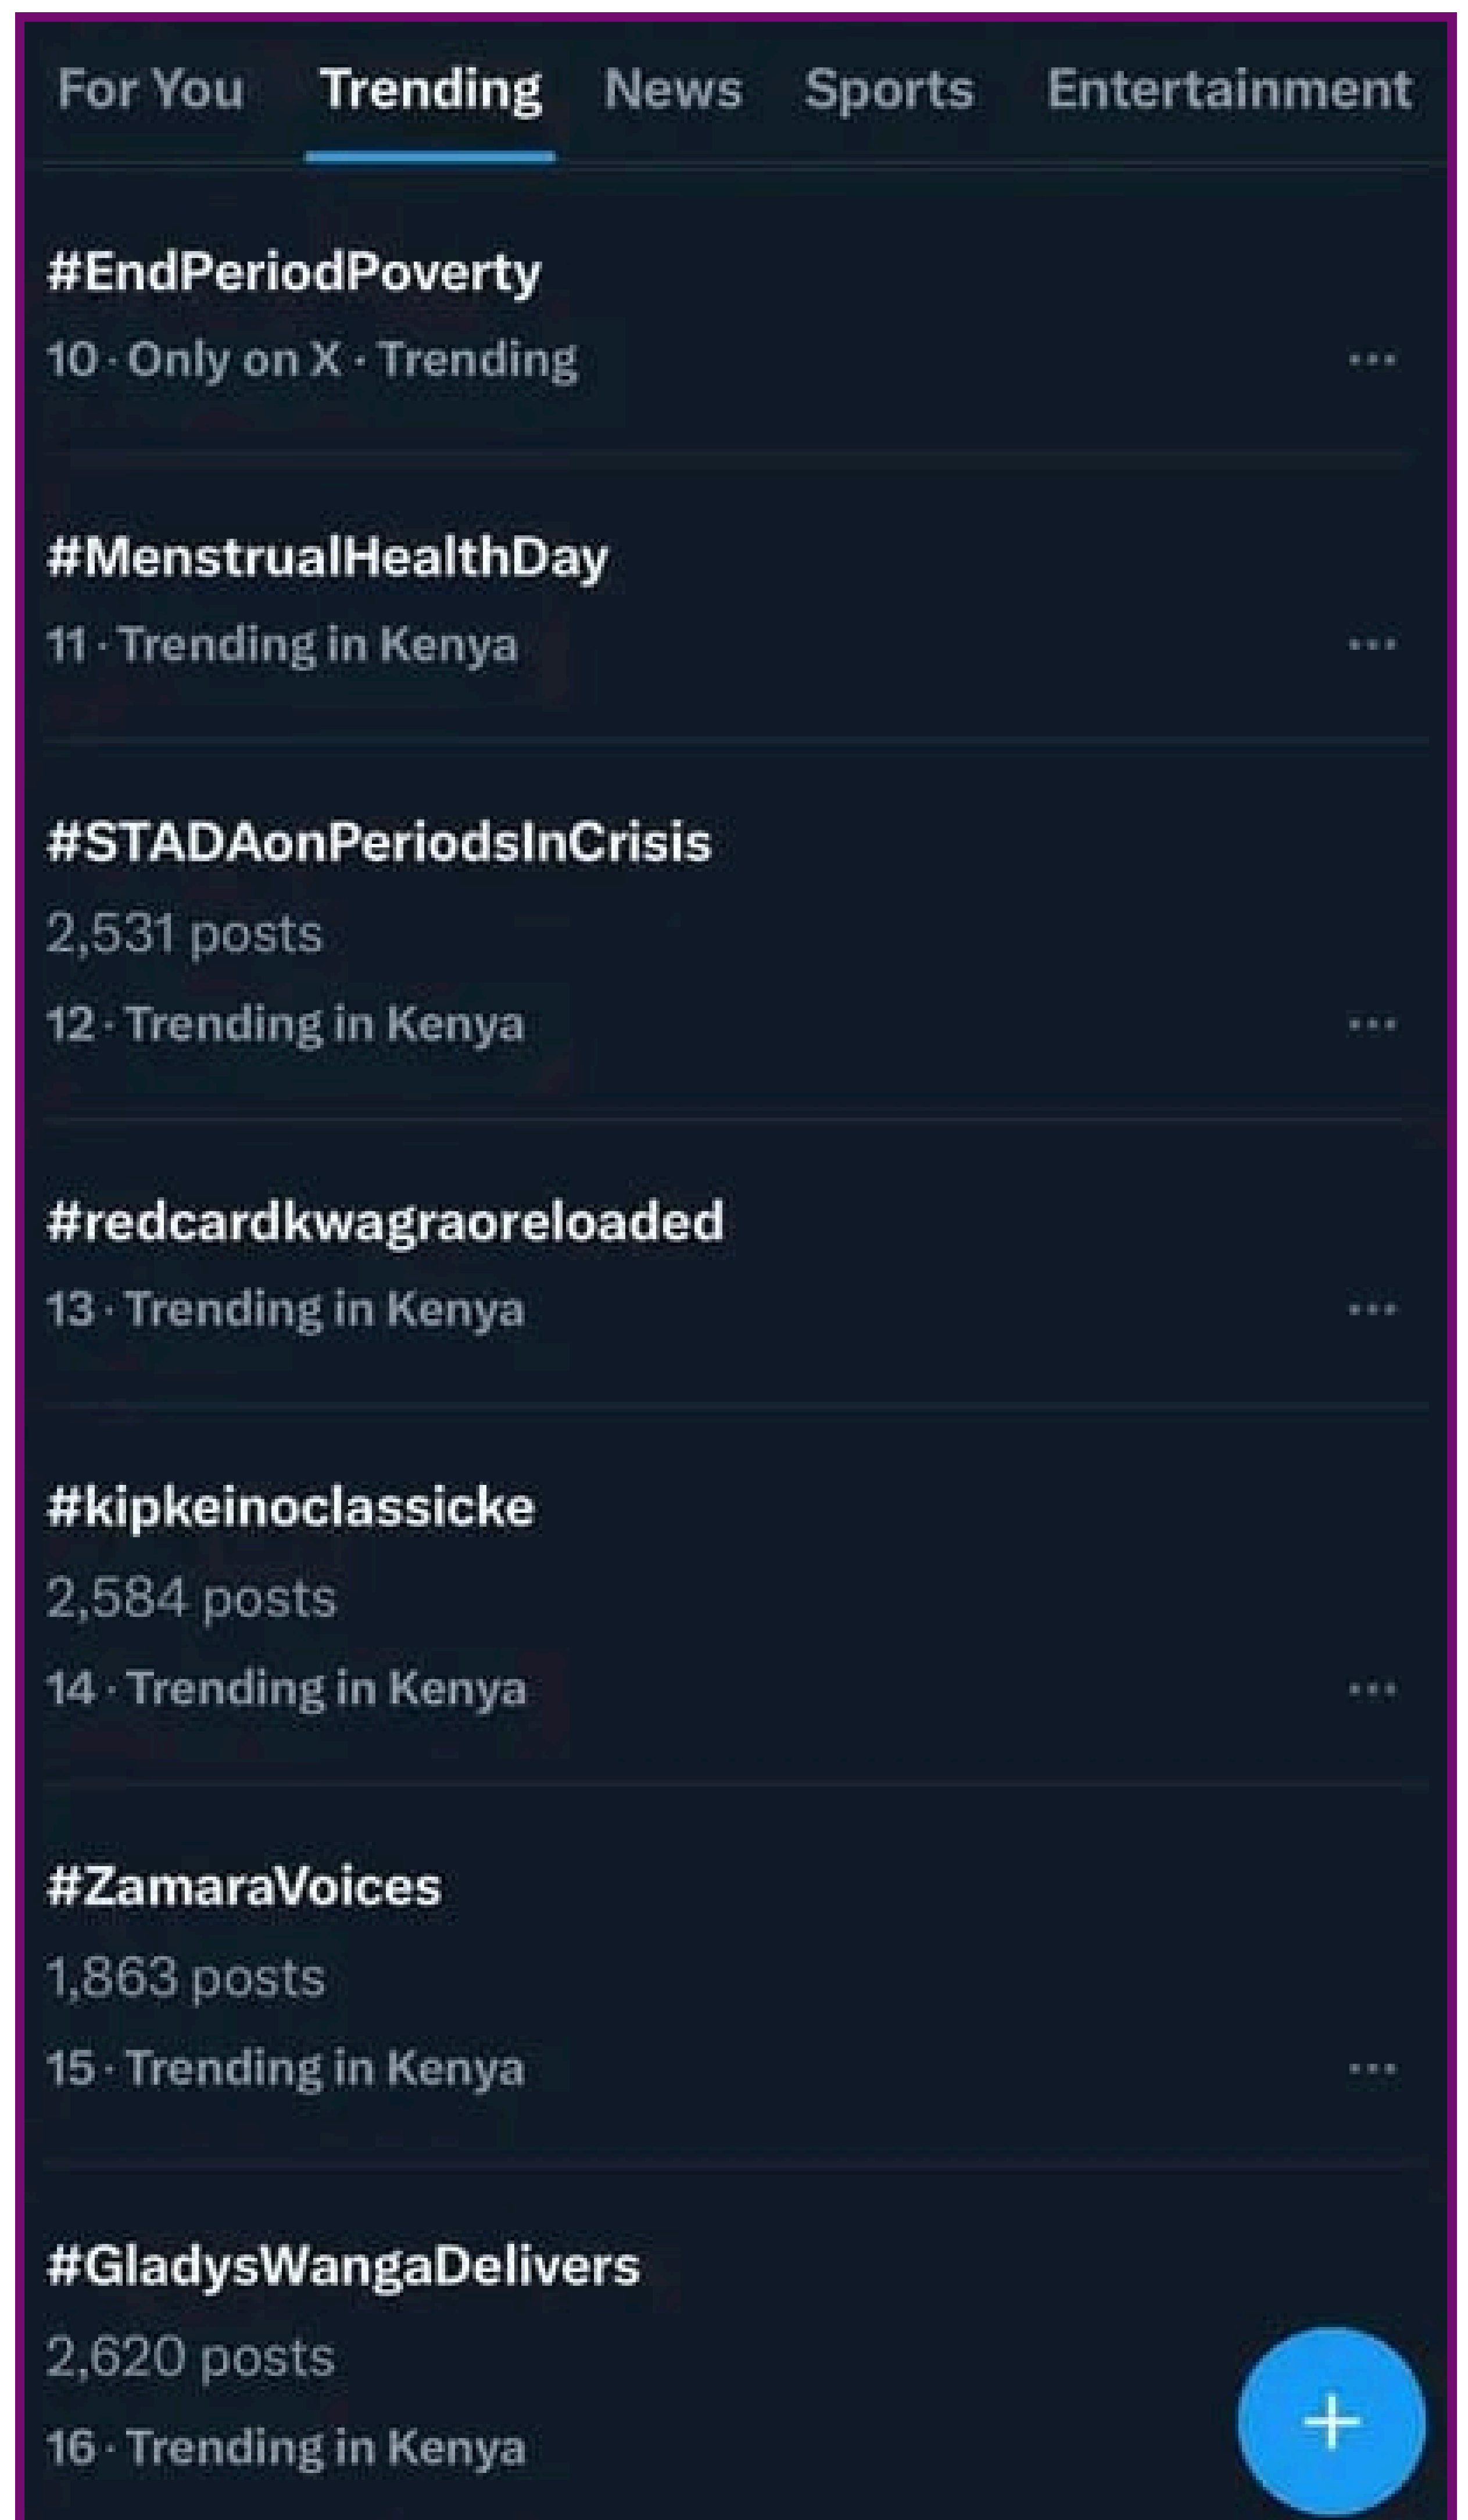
For You Trending News Sports Entertainment

#EndPeriodPoverty
10 · Only on X · Trending ···

#MenstrualHealthDay
11 · Trending in Kenya ···

#STADAonPeriodsInCrisis
2,531 posts
12 · Trending in Kenya ···

#redcardkwagraoreloaded
13 · Trending in Kenya ···

#kipkeinoclassicke
2,584 posts
14 · Trending in Kenya ···

#ZamaraVoices
1,863 posts
15 · Trending in Kenya ···

#GladysWangaDelivers
2,620 posts
16 · Trending in Kenya

+